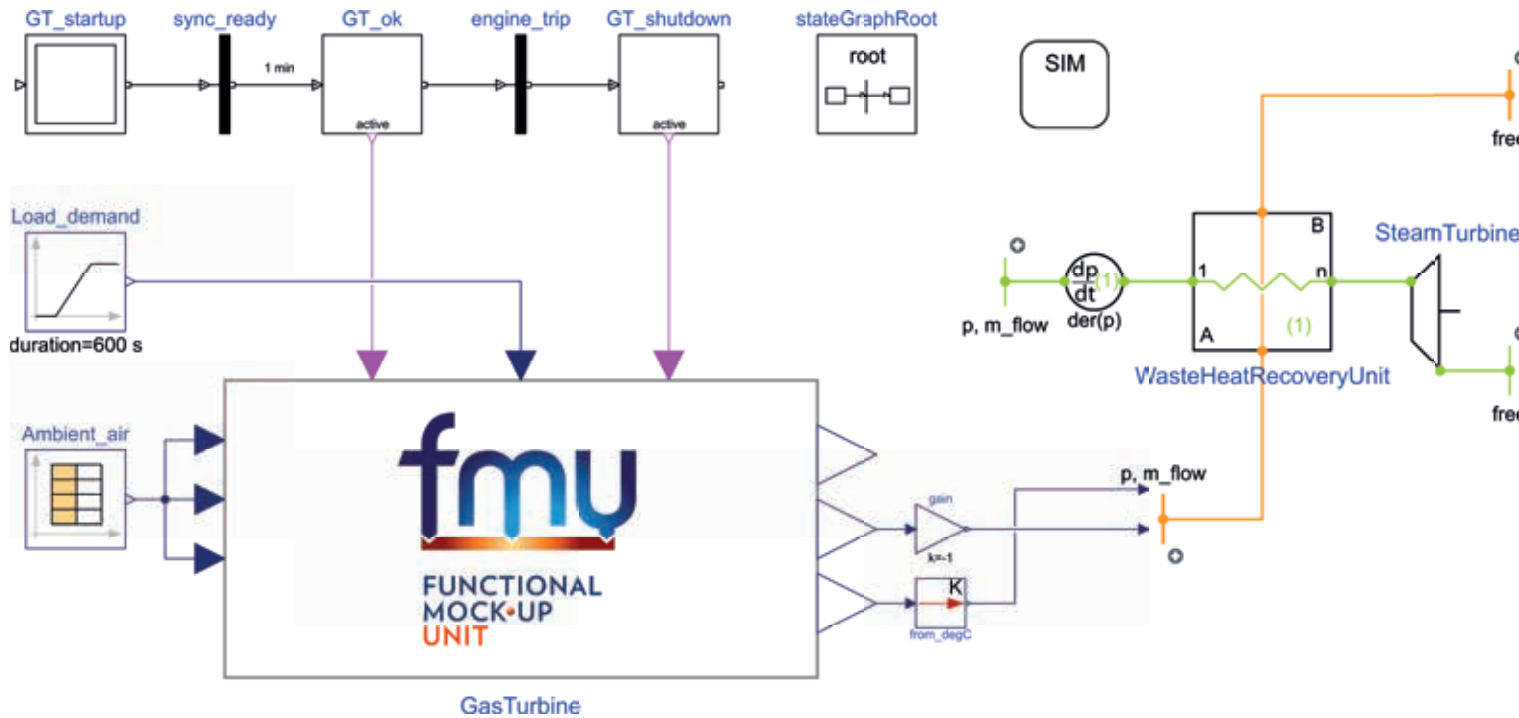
GT_startup
sync_ready
1 min
GT_ok
active
engine_trip
GT_shutdown
active
stateGraphRoot
root
SIM
free

Load_demand
duration=600 s

Ambient_air

fmu
FUNCTIONAL
MOCK-UP
UNIT

GasTurbine

gain
k=-1
K
from_degC

p, m_flow

$\frac{dp}{dt}$
(1)
der(p)
p, m_flow
B
1
n
A
(1)
WasteHeatRecoveryUnit
SteamTurbine
free